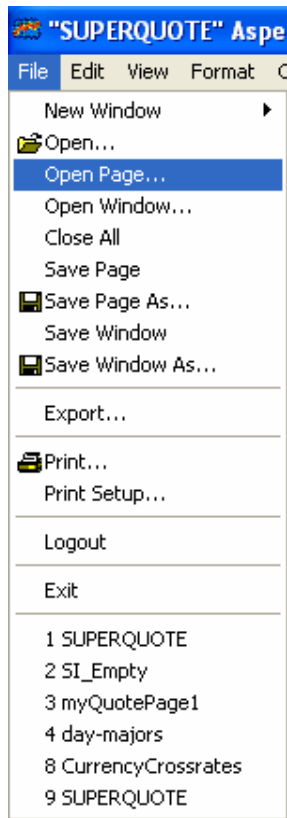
"SUPERQUOTE" Aspe

File Edit View Format C

New Window
Open...
Open Page...
Open Window...
Close All
Save Page
Save Page As...
Save Window
Save Window As...

Export...

Print...
Print Setup...

Logout

Exit

1 SUPERQUOTE
2 SI_Empty
3 myQuotePage1
4 day-majors
8 CurrencyCrossrates
9 SUPERQUOTE